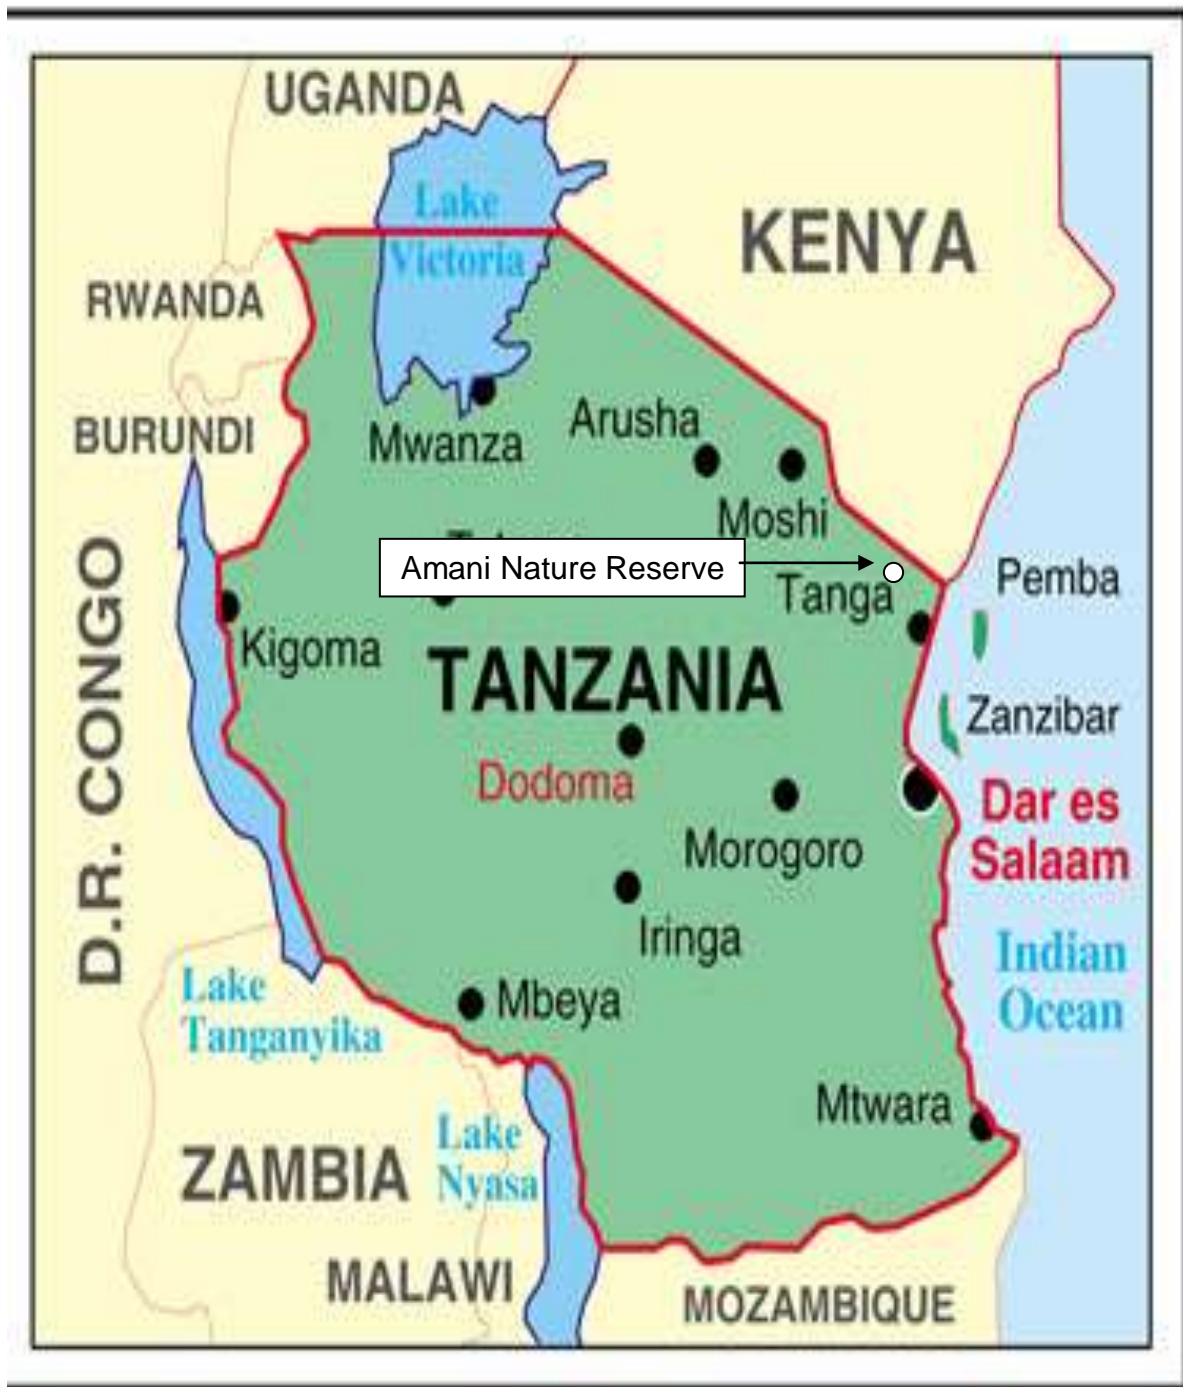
UGANDA

Lake Victoria

KENYA

RWANDA

BURUNDI

Mwanza

Arusha

Moshi

Amani Nature Reserve

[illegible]

Tanga

Pemba

D.R. CONGO

Kigoma

TANZANIA

Zanzibar

Dodoma

Dar es Salaam

Morogoro

Iringa

Indian Ocean

Lake Tanganyika

Mbeya

Mtwara

Lake Nyasa

ZAMBIA

MALAWI

MOZAMBIQUE